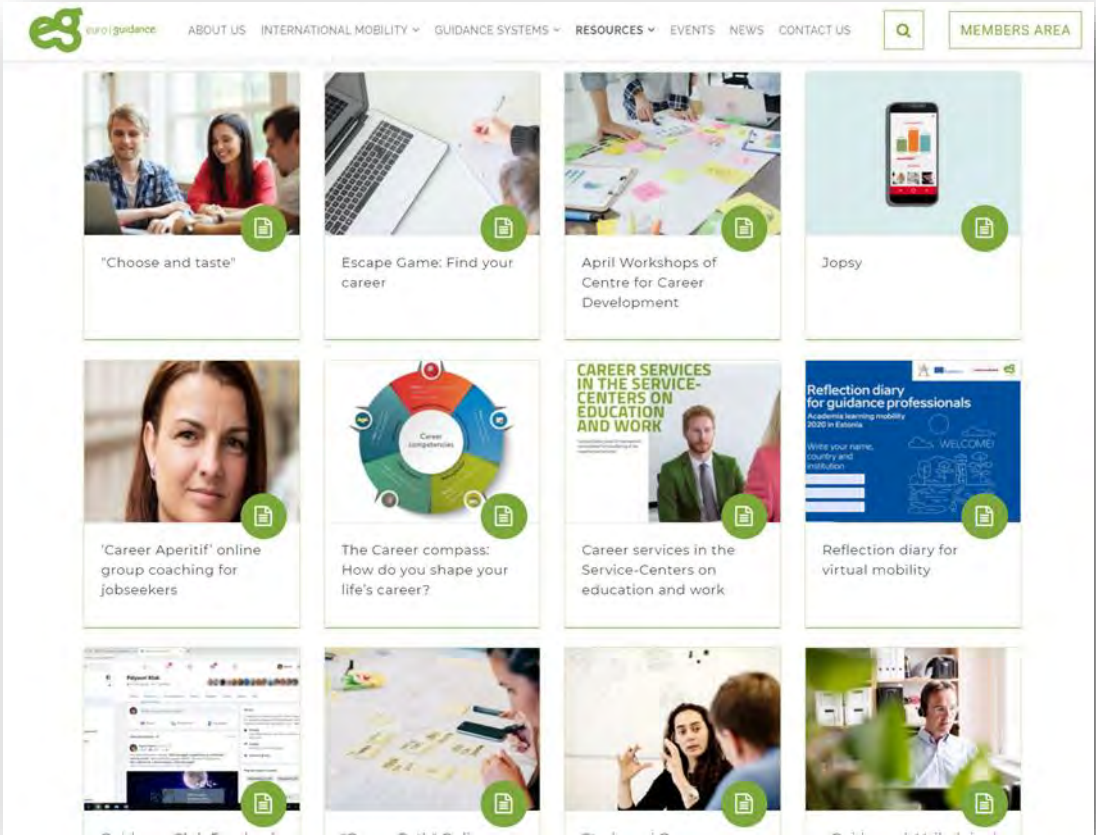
eg euro | guidance

ABOUT US INTERNATIONAL MOBILITY GUIDANCE SYSTEMS RESOURCES EVENTS NEWS CONTACT US

MEMBERS AREA

"Choose and taste"

Escape Game: Find your career

April Workshops of Centre for Career Development

Jopsy

'Career Aperitif' online group coaching for jobseekers

Career competencies

The Career compass: How do you shape your life's career?

CAREER SERVICES IN THE SERVICE-CENTERS ON EDUCATION AND WORK

Career services in the Service-Centers on education and work

Reflection diary for guidance professionals

Academia learning mobility 2020 in Estonia

Write your name, country and institution

WELCOME!

Reflection diary for virtual mobility

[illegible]

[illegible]

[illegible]

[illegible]